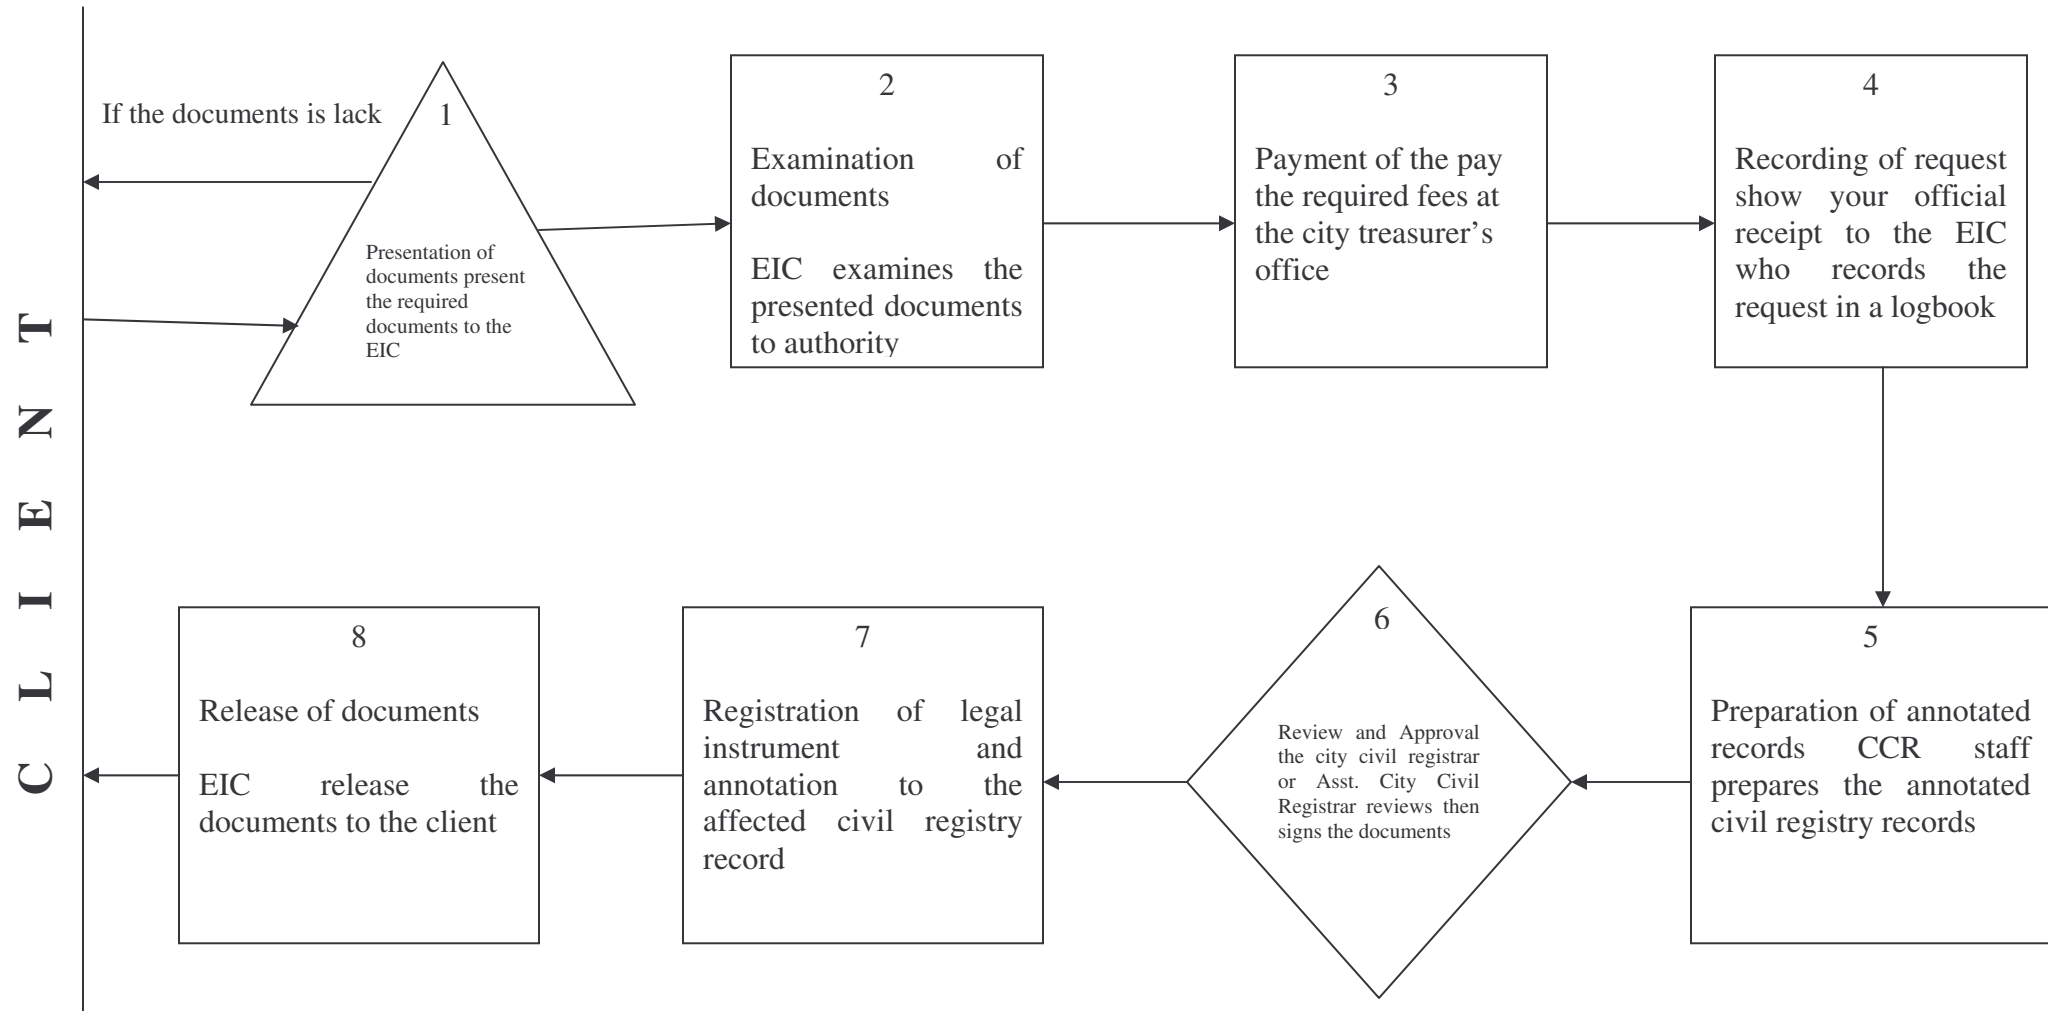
CLIENT

If the documents is lack

1

Presentation of documents present the required documents to the EIC

2

Examination of documents

EIC examines the presented documents to authority

3

Payment of the pay the required fees at the city treasurer's office

4

Recording of request show your official receipt to the EIC who records the request in a logbook

5

Preparation of annotated records CCR staff prepares the annotated civil registry records

6

Review and Approval the city civil registrar or Asst. City Civil Registrar reviews then signs the documents

7

Registration of legal instrument and annotation to the affected civil registry record

8

Release of documents

EIC release the documents to the client